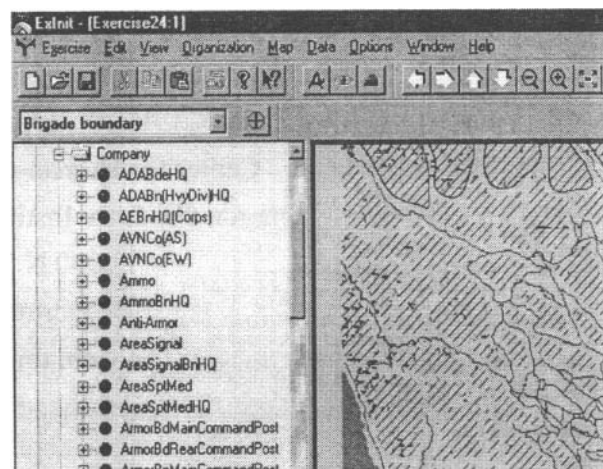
ExInit - [Exercise24:1]

Exercise Edit View Organization Map Data Options Window Help

Brigade boundary

Company
ADABdeHQ
ADABn(HvyDiv)HQ
AEBnHQ(Corps)
AVNCo(AS)
AVNCo(EW)
Ammo
AmmoBnHQ
Anti-Armor
AreaSignal
AreaSignalBnHQ
AreaSptMed
AreaSptMedHQ
ArmorBdMainCommandPost
ArmorBdRearCommandPost
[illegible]